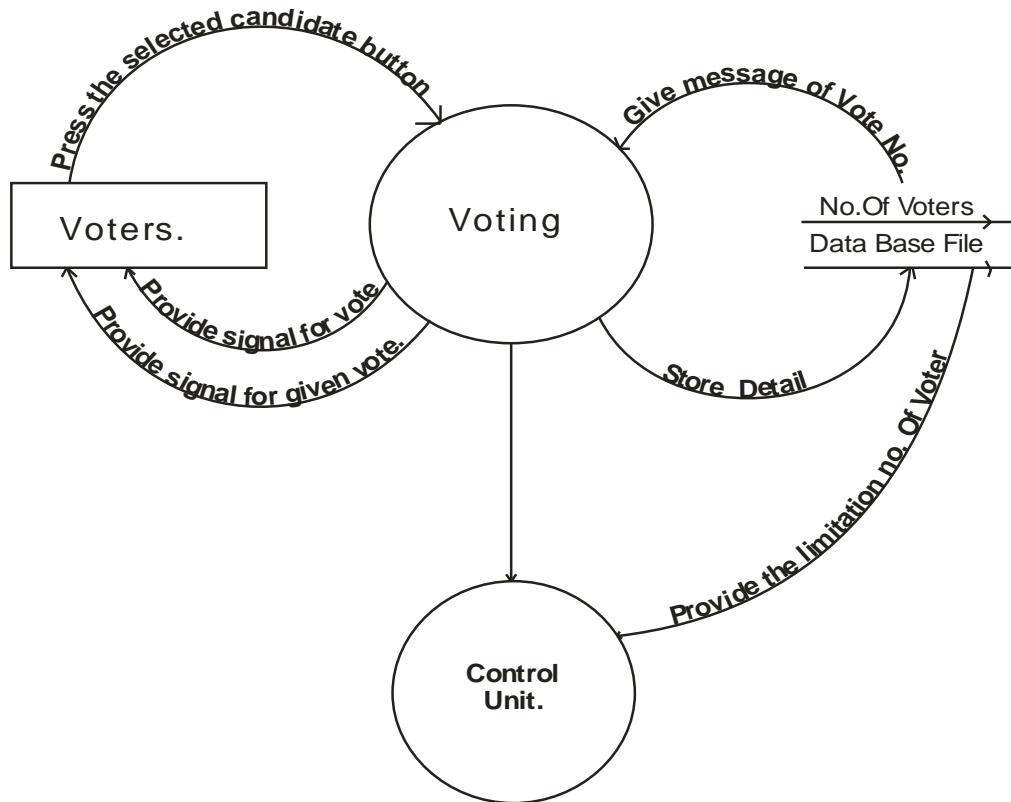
Press the selected candidate button

Give message of Vote No.

Voters.

Voting

No.Of Voters

Data Base File

Provide signal for vote

Provide signal for given vote.

Store Detail

Provide the limitation no. Of Voter

Control Unit.